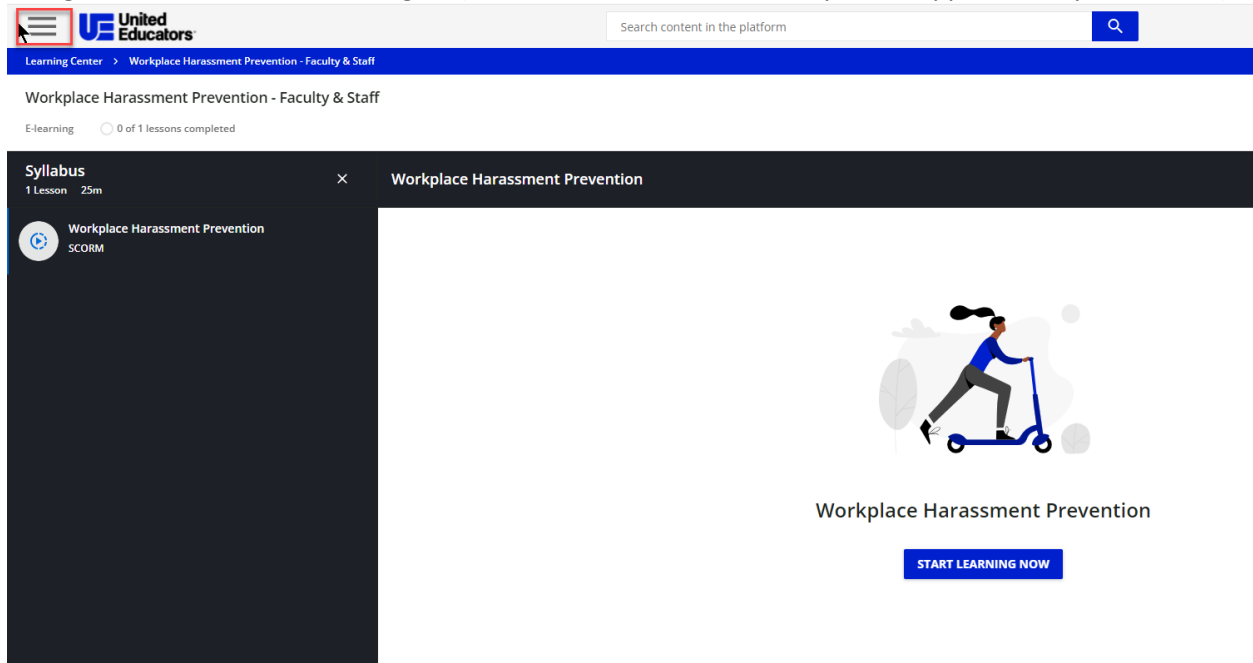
UE United Educators

Search content in the platform

Learning Center > Workplace Harassment Prevention - Faculty & Staff

Workplace Harassment Prevention - Faculty & Staff

E-learning 0 of 1 lessons completed

Syllabus
1 Lesson 25m

×

Workplace Harassment Prevention

Workplace Harassment Prevention
SCORM

Workplace Harassment Prevention

START LEARNING NOW